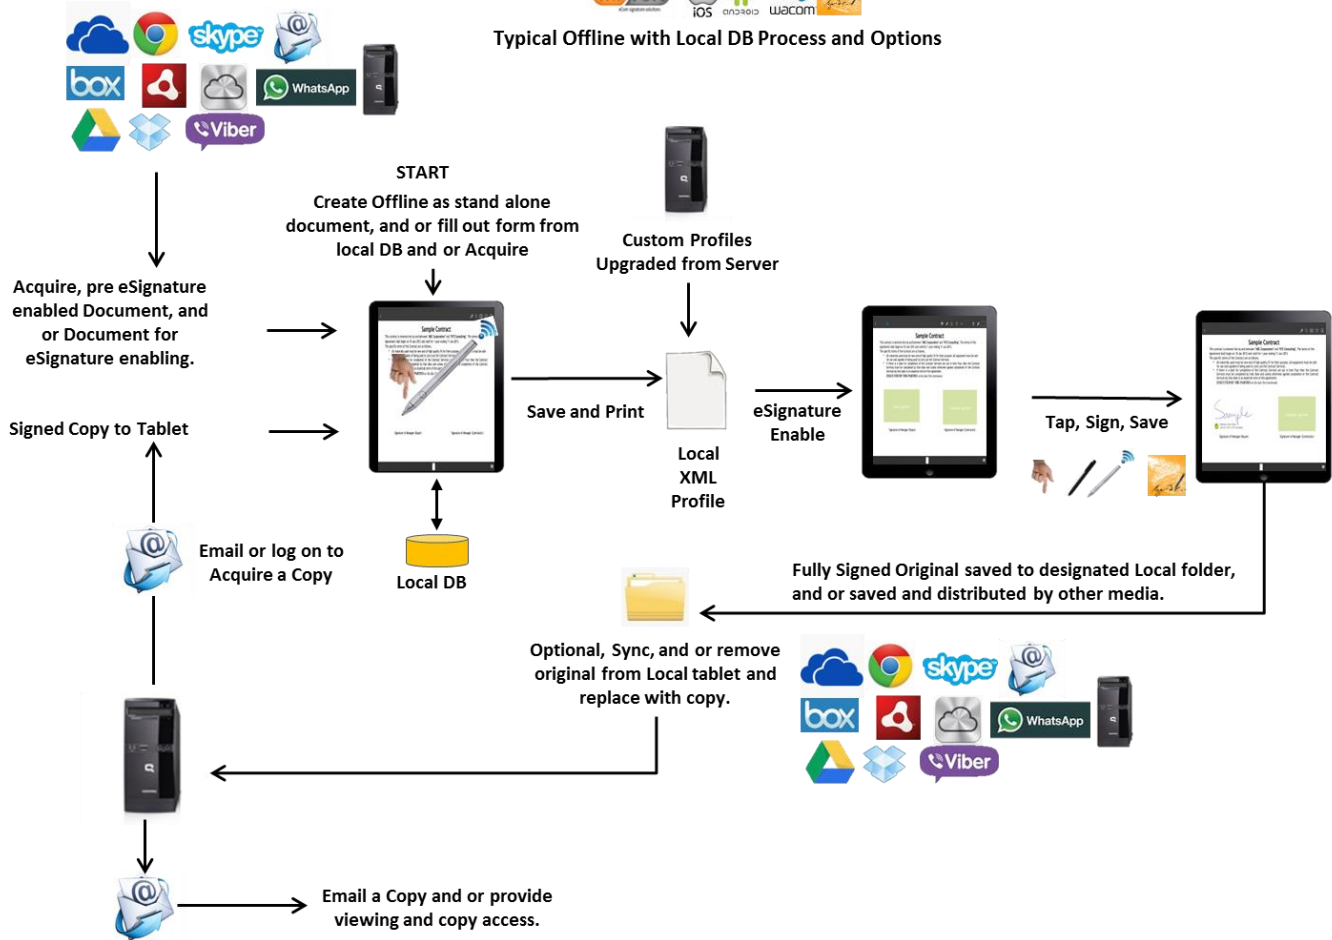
iOS android wacom

Typical Offline with Local DB Process and Options

skype
box
WhatsApp
Viber

START
Create Offline as stand alone document, and or fill out form from local DB and or Acquire

Custom Profiles Upgraded from Server

Acquire, pre eSignature enabled Document, and or Document for eSignature enabling.

Signed Copy to Tablet

Sample Contract

Save and Print

Local XML Profile

eSignature Enable

Sample Contract

Tap, Sign, Save

Sample Contract

Email or log on to Acquire a Copy

Local DB

Fully Signed Original saved to designated Local folder, and or saved and distributed by other media.

Optional, Sync, and or remove original from Local tablet and replace with copy.

skype
box
WhatsApp
Viber

Email a Copy and or provide viewing and copy access.